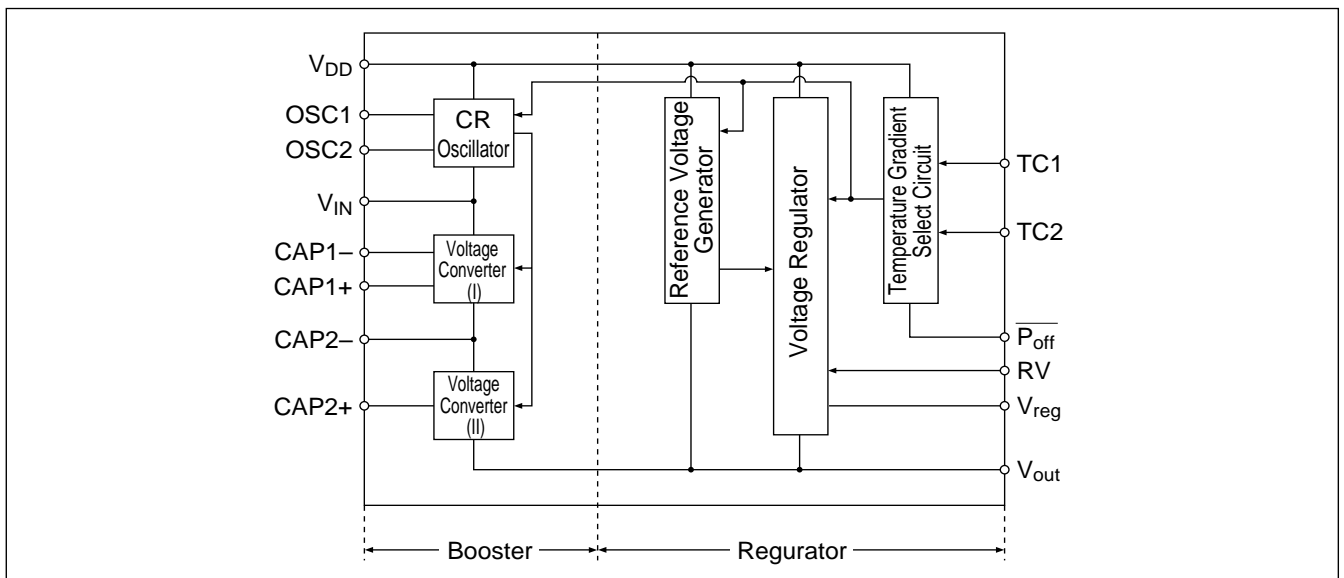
$V_{DD}$

OSC1

OSC2

$V_{IN}$

CAP1–

CAP1+

CAP2–

CAP2+

CR Oscillator

Voltage Converter (I)

Voltage Converter (II)

Reference Voltage Generator

Voltage Regulator

Temperature Gradient Select Circuit

TC1

TC2

$\overline{P_{off}}$

RV

$V_{reg}$

$V_{out}$

Booster

Regurator